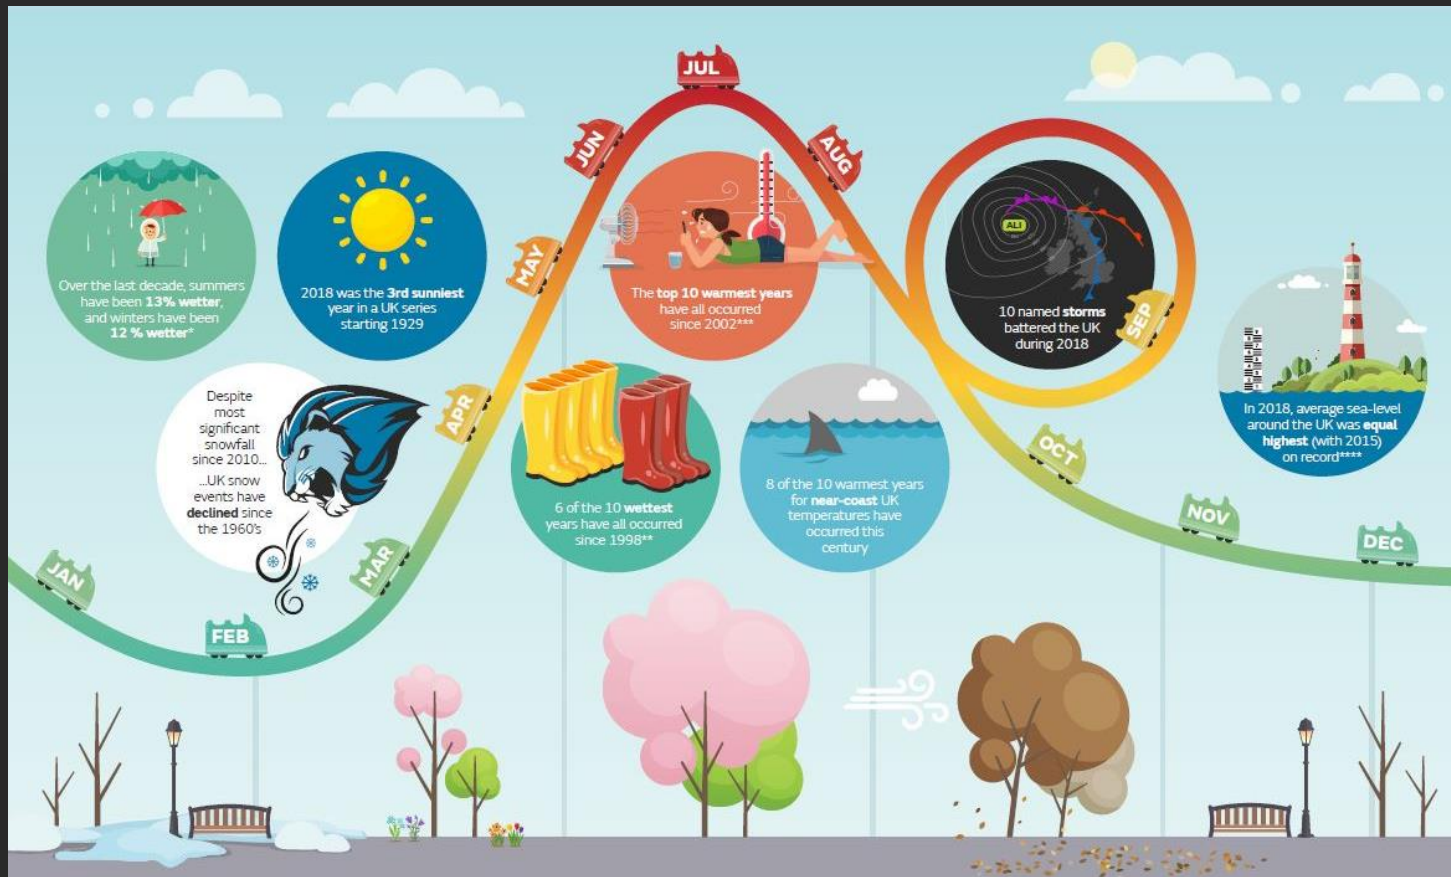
JUL

JUN

AUG

MAY

SEP

APR

OCT

MAR

NOV

JAN

FEB

DEC

Over the last decade, summers have been **13% wetter**, and winters have been **12 % wetter***

2018 was the **3rd sunniest** year in a UK series starting 1929

The **top 10 warmest years** have all occurred since 2002***

ALI

10 named **storms** battered the UK during 2018

In 2018, average sea-level around the UK was **equal highest** (with 2015) on record****

Despite most significant snowfall since 2010...

...UK snow events have **declined** since the 1960's

6 of the 10 **wettest** years have all occurred since 1998**

8 of the 10 warmest years for **near-coast** UK temperatures have occurred this century